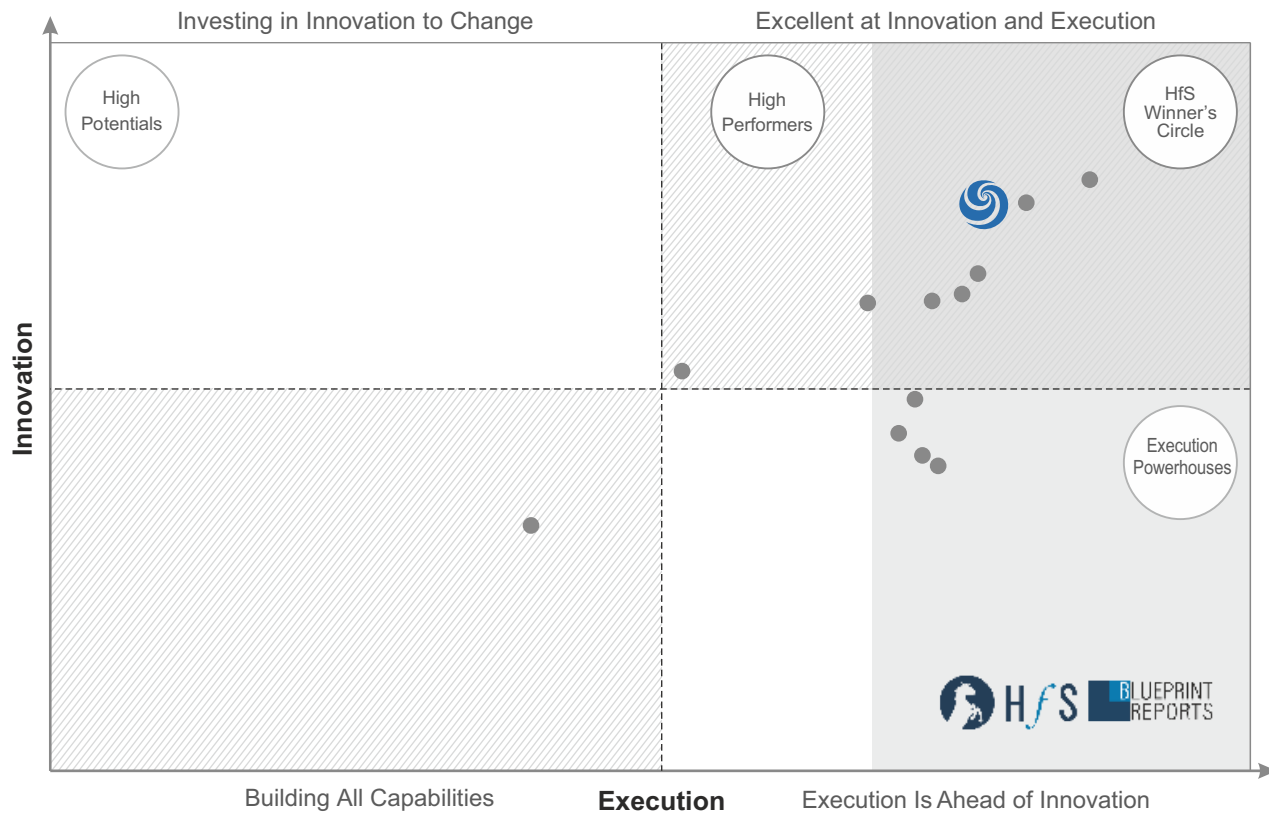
Investing in Innovation to Change

Excellent at Innovation and Execution

High Potentials

High Performers

HfS Winner's Circle

Innovation

Execution Powerhouses

HfS BLUEPRINT REPORTS

Building All Capabilities

Execution

Execution Is Ahead of Innovation